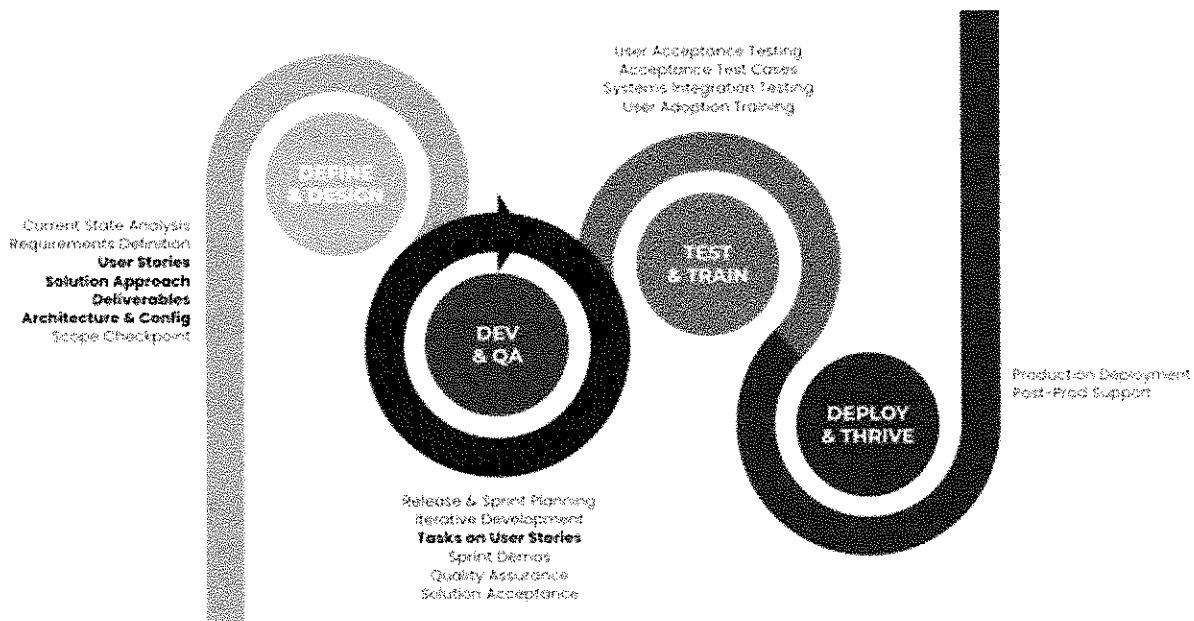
User Acceptance Testing
Acceptance Test Cases
Systems Integration Testing
User Adoption Training

DEFINE & DESIGN

Current State Analysis
Requirements Definition
**User Stories**
**Solution Approach**
**Deliverables**
**Architecture & Config**
Scope Checkpoint

TEST & TRAIN

DEV & QA

Production Deployment
Post-Prod Support

DEPLOY & THRIVE

Release & Sprint Planning
Iterative Development
**Tasks on User Stories**
Sprint Demos
Quality Assurance
Solution Acceptance